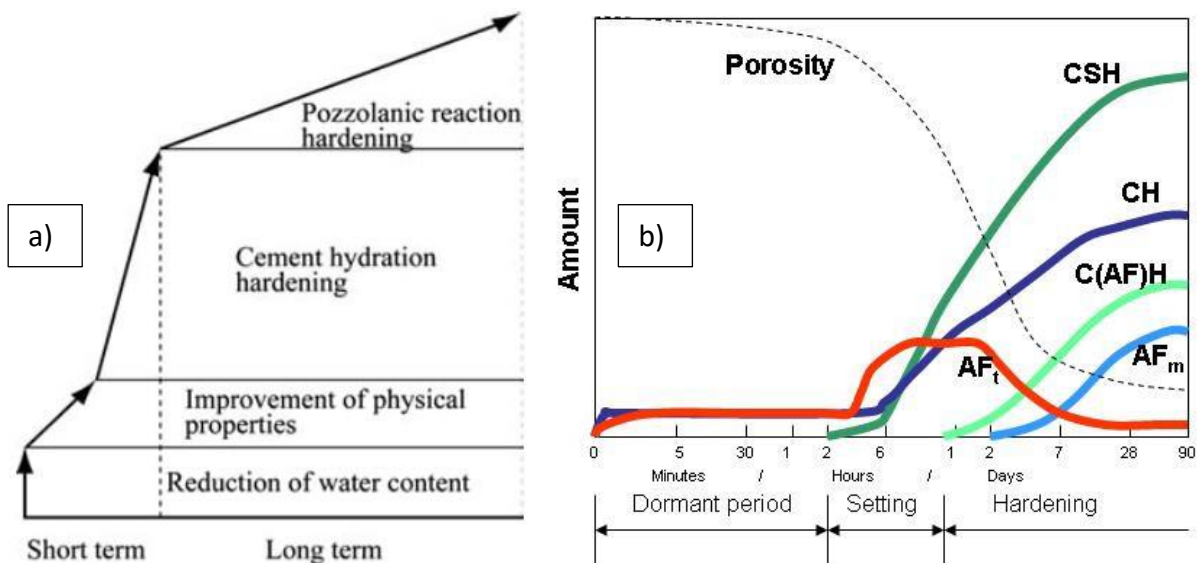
a)

Pozzolanic reaction hardening

Cement hydration hardening

Improvement of physical properties

Reduction of water content

Short term

Long term

b)

Porosity

CSH

CH

C(AF)H

$AF_t$

$AF_m$

Amount

0 5 30 1 2 6 1 2 7 28 90

Minutes / Hours / Days

Dormant period

Setting

Hardening